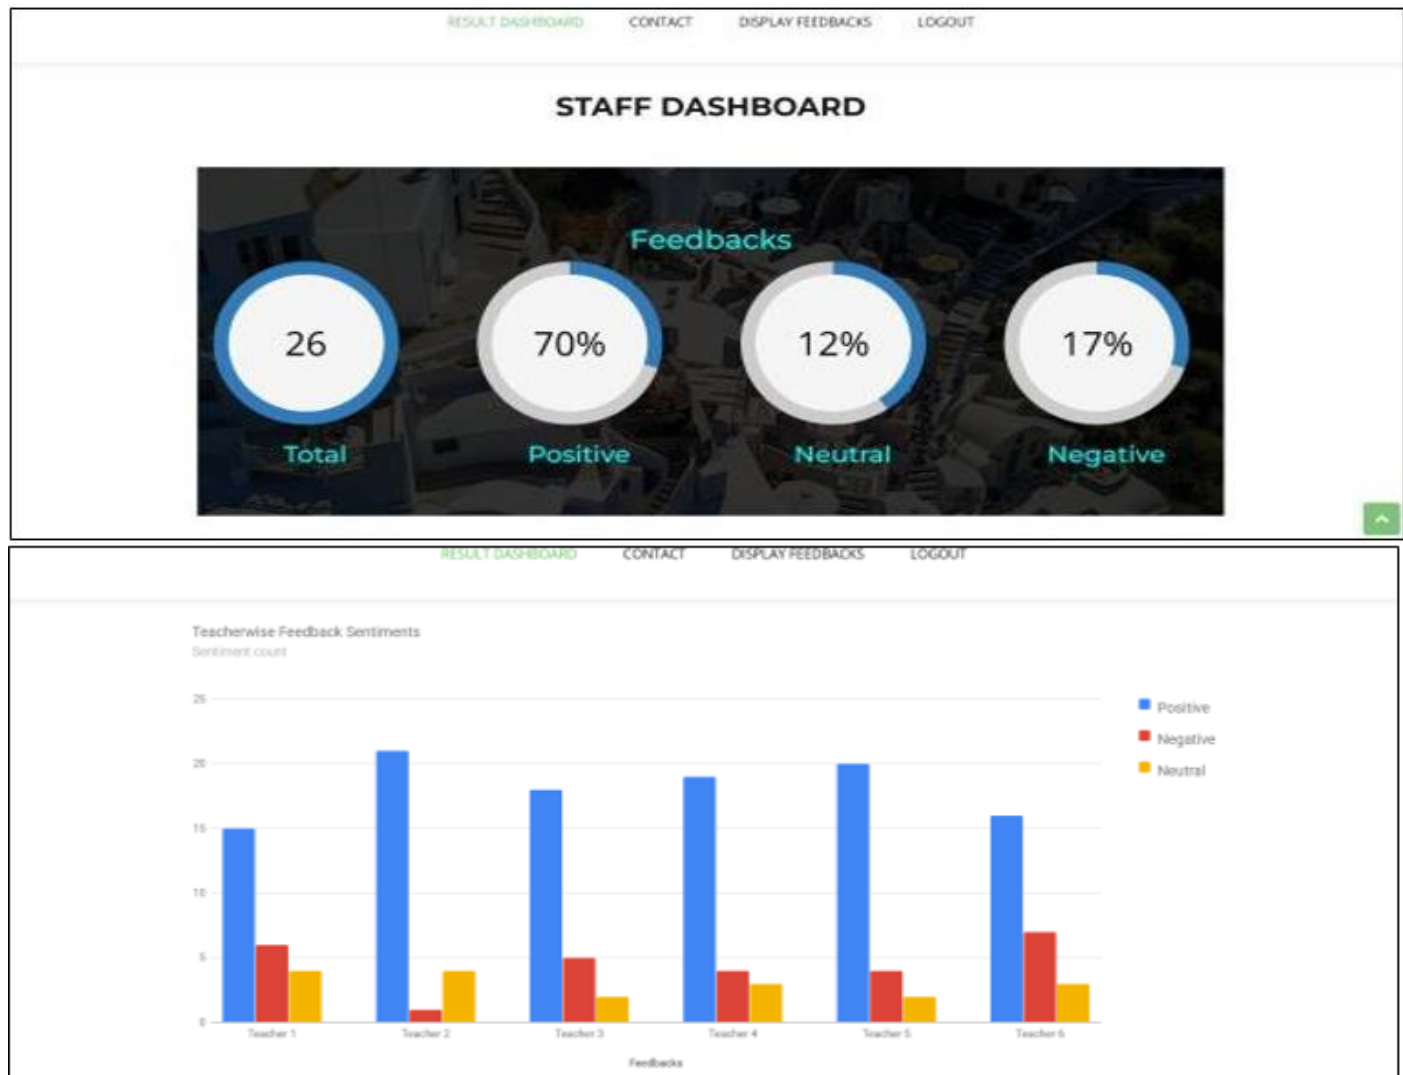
RESULT DASHBOARD CONTACT DISPLAY FEEDBACKS LOGOUT

STAFF DASHBOARD

Feedbacks

26
Total

70%
Positive

12%
Neutral

17%
Negative

RESULT DASHBOARD CONTACT DISPLAY FEEDBACKS LOGOUT

Teacherwise Feedback Sentiments
Sentiment count

25
20
15
10
5
0

Teacher 1 Teacher 2 Teacher 3 Teacher 4 Teacher 5 Teacher 6

Feedbacks

Positive
Negative
Neutral